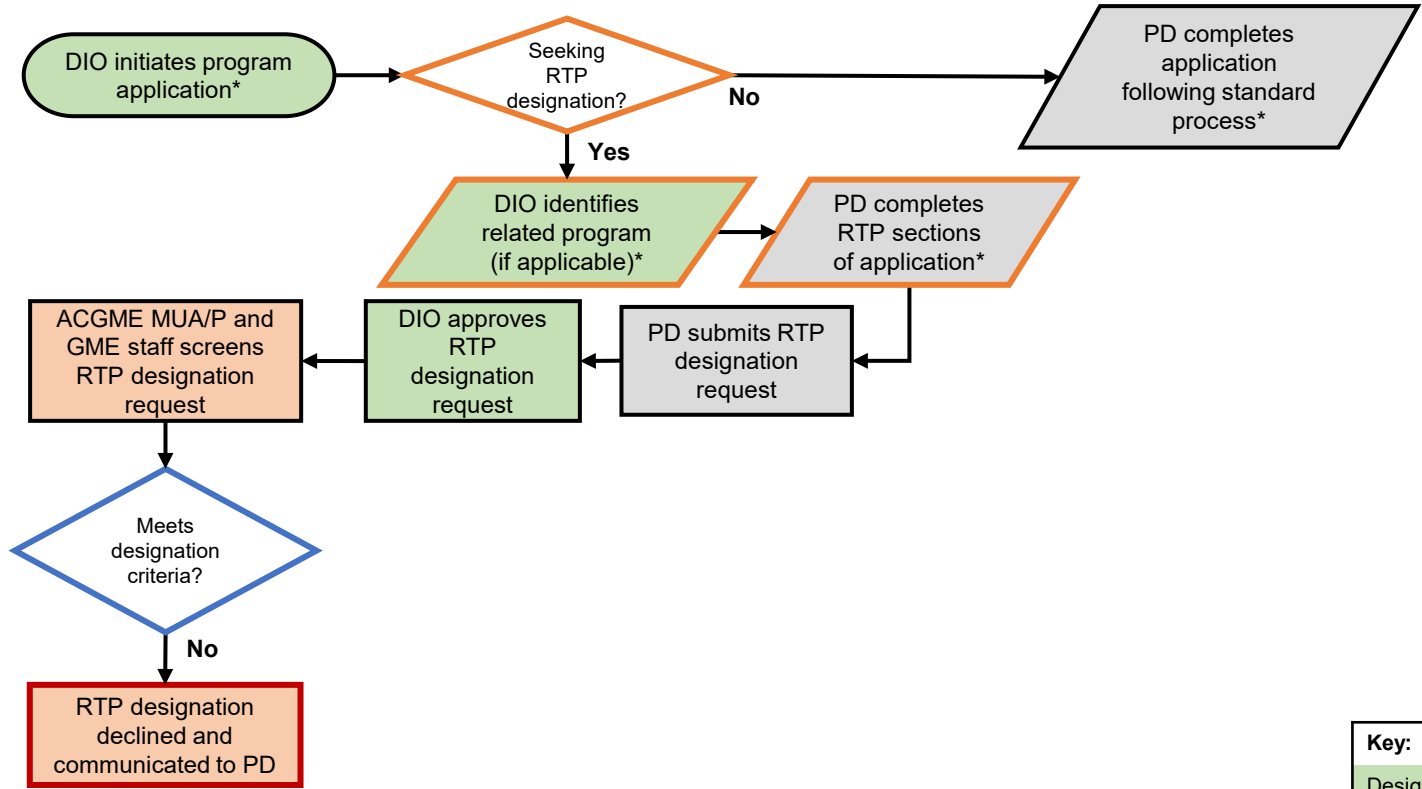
DIO initiates program application*

Seeking RTP designation?

No

PD completes application following standard process*

Yes

DIO identifies related program (if applicable)*

PD completes RTP sections of application*

ACGME MUA/P and GME staff screens RTP designation request

DIO approves RTP designation request

PD submits RTP designation request

Meets designation criteria?

No

RTP designation declined and communicated to PD

Key:

Desig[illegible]